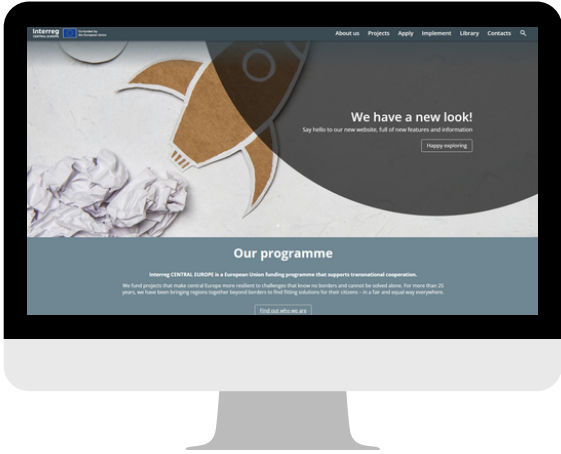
Interreg CENTRAL EUROPE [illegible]

About us Projects Apply Implement Library Contacts

We have a new look!

Say hello to our new website, full of new features and information

Happy exploring

Our programme

Interreg CENTRAL EUROPE is a European Union funding programme that supports transnational cooperation.

We fund projects that make central Europe more resilient to challenges that know no borders and cannot be solved alone. For more than 25 years, we have been bringing regions together beyond borders to find fitting solutions for their citizens – in a fair and equal way everywhere.

Find out who we are